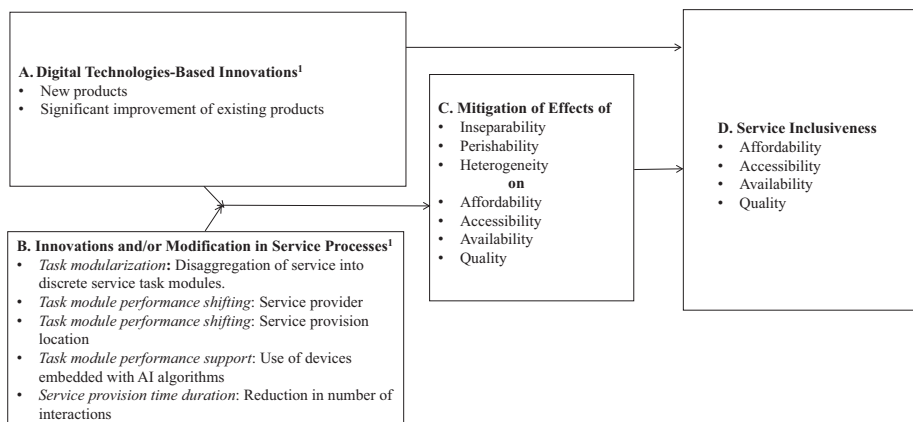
A. Digital Technologies-Based Innovations$^1$
• New products
• Significant improvement of existing products

B. Innovations and/or Modification in Service Processes$^1$
• *Task modularization*: Disaggregation of service into discrete service task modules.
• *Task module performance shifting*: Service provider
• *Task module performance shifting*: Service provision location
• *Task module performance support*: Use of devices embedded with AI algorithms
• *Service provision time duration*: Reduction in number of interactions

C. Mitigation of Effects of
• Inseparability
• Perishability
• Heterogeneity
on
• Affordability
• Accessibility
• Availability
• Quality

D. Service Inclusiveness
• Affordability
• Accessibility
• Availability
• Quality